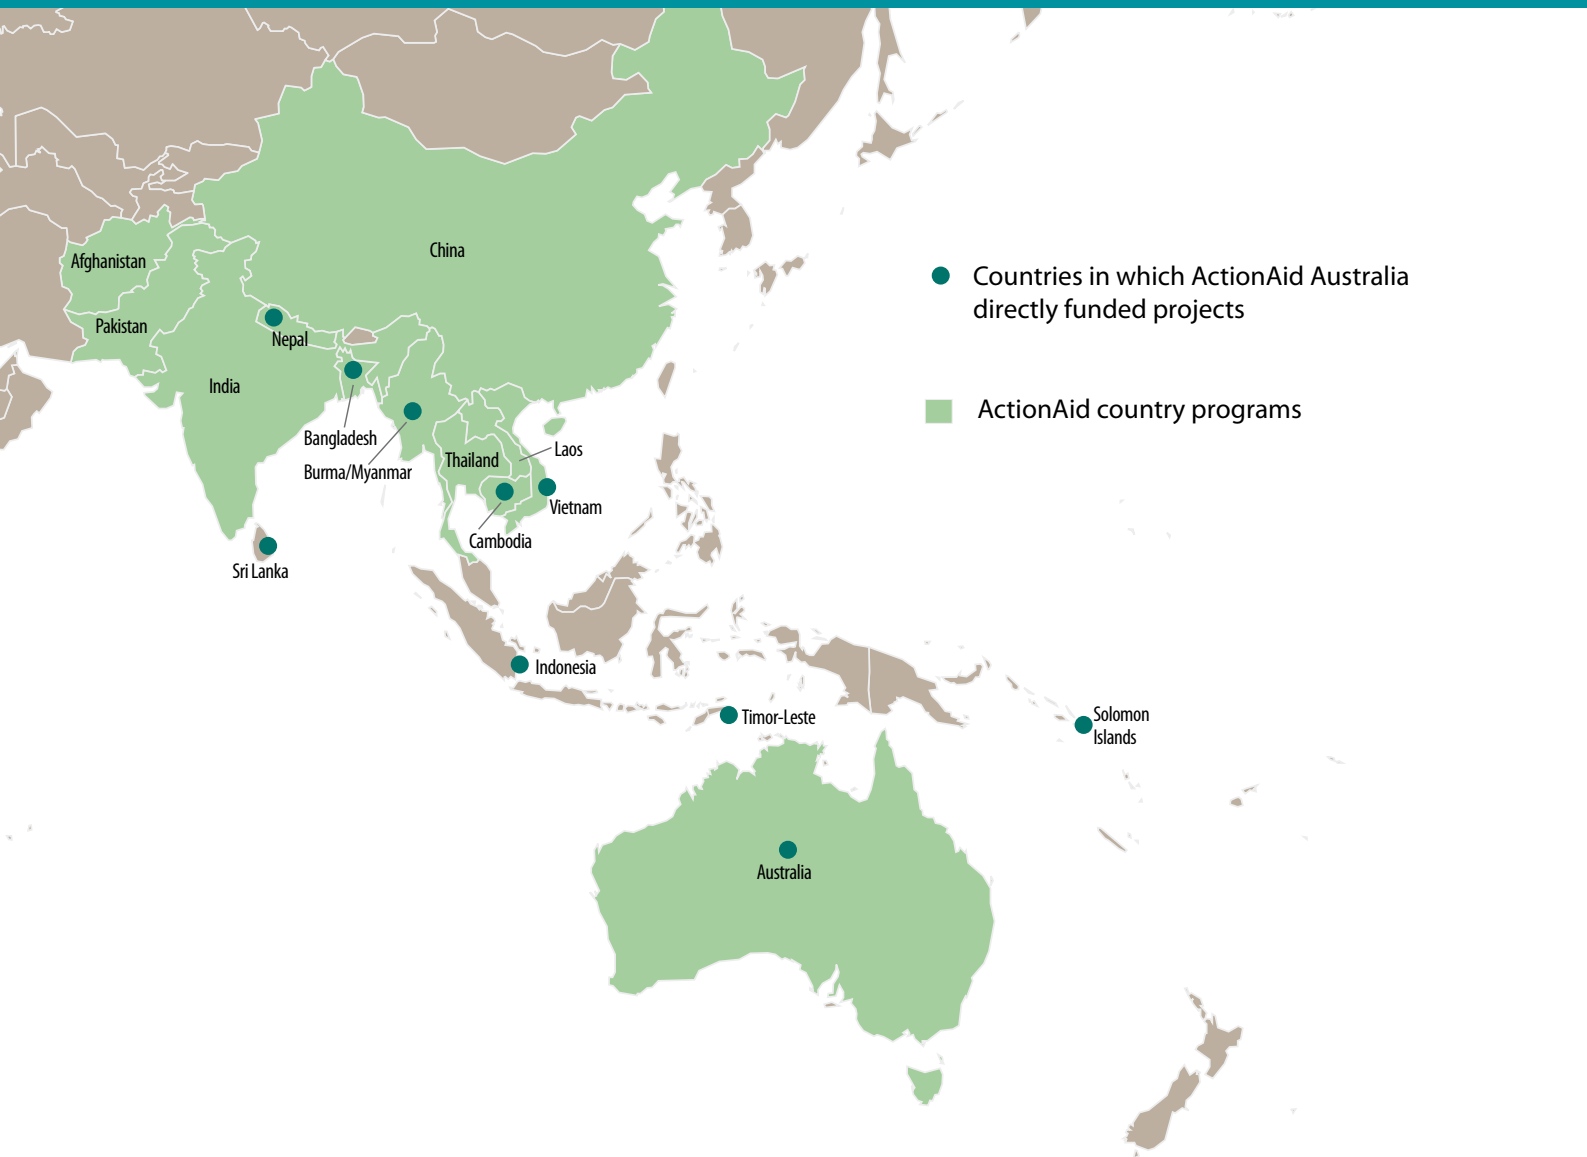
Afghanistan

China

Pakistan

Nepal

India

Bangladesh

Burma/Myanmar

Thailand

Laos

Vietnam

Cambodia

Sri Lanka

Indonesia

Timor-Leste

Solomon Islands

Australia

Countries in which ActionAid Australia directly funded projects

ActionAid country programs